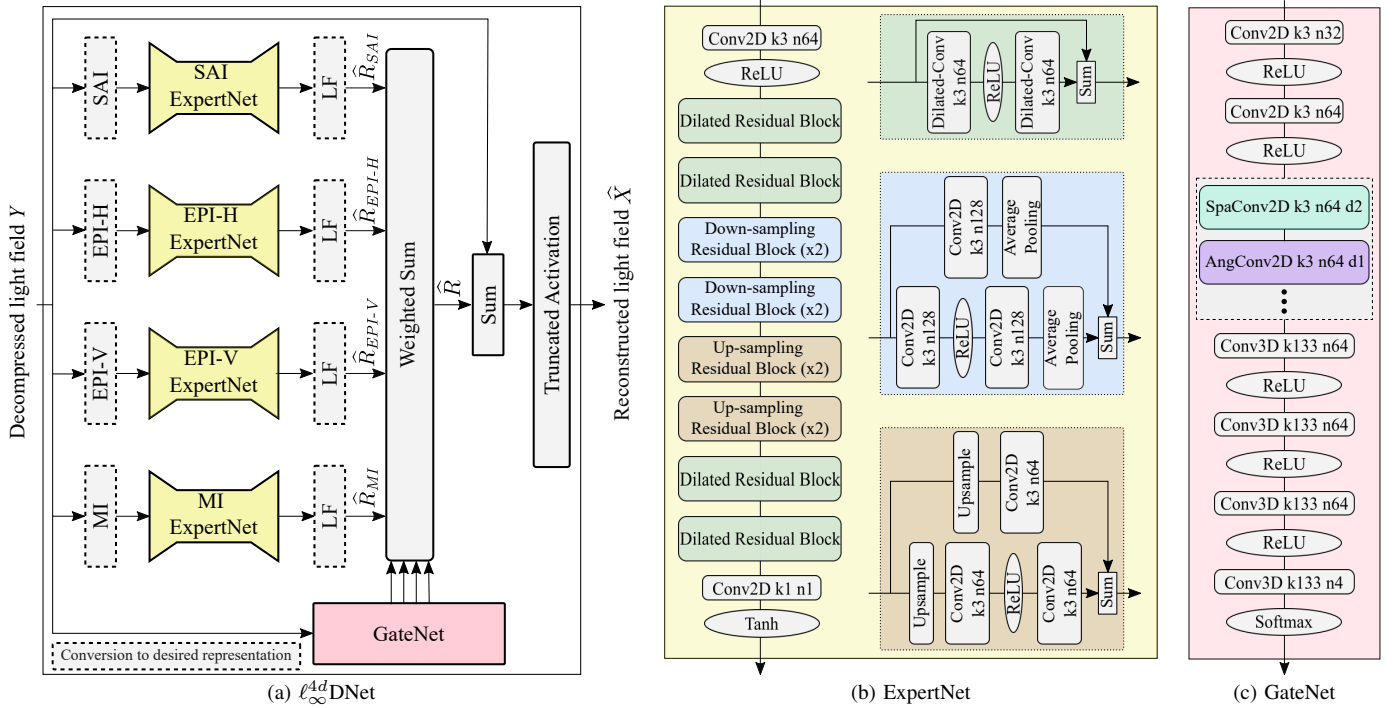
Decompressed light field $Y$

SAI

SAI ExpertNet

LF

$\widehat{R}_{SAI}$

EPI-H

EPI-H ExpertNet

LF

$\widehat{R}_{EPI\text{-}H}$

EPI-V

EPI-V ExpertNet

LF

$\widehat{R}_{EPI\text{-}V}$

MI

MI ExpertNet

LF

$\widehat{R}_{MI}$

Weighted Sum

$\widehat{R}$

Sum

Truncated Activation

Reconstructed light field $\widehat{X}$

GateNet

Conversion to desired representation

(a) $\ell_\infty^{4d}$DNet

Conv2D k3 n64

ReLU

Dilated Residual Block

Dilated Residual Block

Down-sampling Residual Block (x2)

Down-sampling Residual Block (x2)

Up-sampling Residual Block (x2)

Up-sampling Residual Block (x2)

Dilated Residual Block

Dilated Residual Block

Conv2D k1 n1

Tanh

Dilated-Conv k3 n64

ReLU

Dilated-Conv k3 n64

Sum

Conv2D k3 n128

Average Pooling

Conv2D k3 n128

ReLU

Conv2D k3 n128

Average Pooling

Sum

Upsample

Conv2D k3 n64

Upsample

Conv2D k3 n64

ReLU

Conv2D k3 n64

Sum

(b) ExpertNet

Conv2D k3 n32

ReLU

Conv2D k3 n64

ReLU

SpaConv2D k3 n64 d2

AngConv2D k3 n64 d1

Conv3D k133 n64

ReLU

Conv3D k133 n64

ReLU

Conv3D k133 n64

ReLU

Conv3D k133 n4

Softmax

(c) GateNet